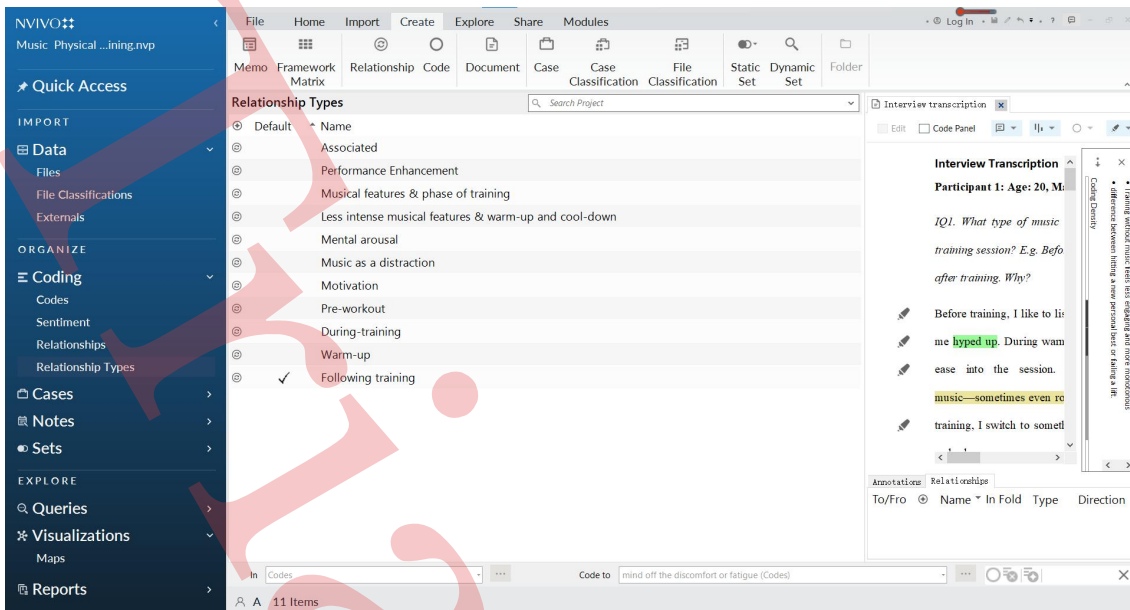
NVIVO
Music Physical ...ining.nvp

Quick Access

IMPORT

Data
Files
File Classifications
Externals

ORGANIZE

Coding
Codes
Sentiment
Relationships
Relationship Types

Cases
Notes
Sets

EXPLORE

Queries
Visualizations
Maps

Reports

File Home Import Create Explore Share Modules

Log In

Memo Framework Matrix Relationship Code Document Case Case Classification File Classification Static Set Dynamic Set Folder

Relationship Types

Search Project

| | Default | Name |
|---|---|---|
| | | Associated |
| | | Performance Enhancement |
| | | Musical features & phase of training |
| | | Less intense musical features & warm-up and cool-down |
| | | Mental arousal |
| | | Music as a distraction |
| | | Motivation |
| | | Pre-workout |
| | | During-training |
| | | Warm-up |
| | ✓ | Following training |

Interview transcription

Edit Code Panel

Interview Transcription

Participant 1: Age: 20, M

IQ1. What type of music training session? E.g. Befo after training. Why?

Before training, I like to lis me hyped up. During wam ease into the session. music—sometimes even ro training, I switch to somet

Coding Density

• Training without music feels less engaging and more monotonous
• difference between hitting a new personal best or failing a lift.

Annotations Relationships

To/Fro Name In Fold Type Direction

In Codes

Code to mind off the discomfort or fatigue (Codes)

11 Items